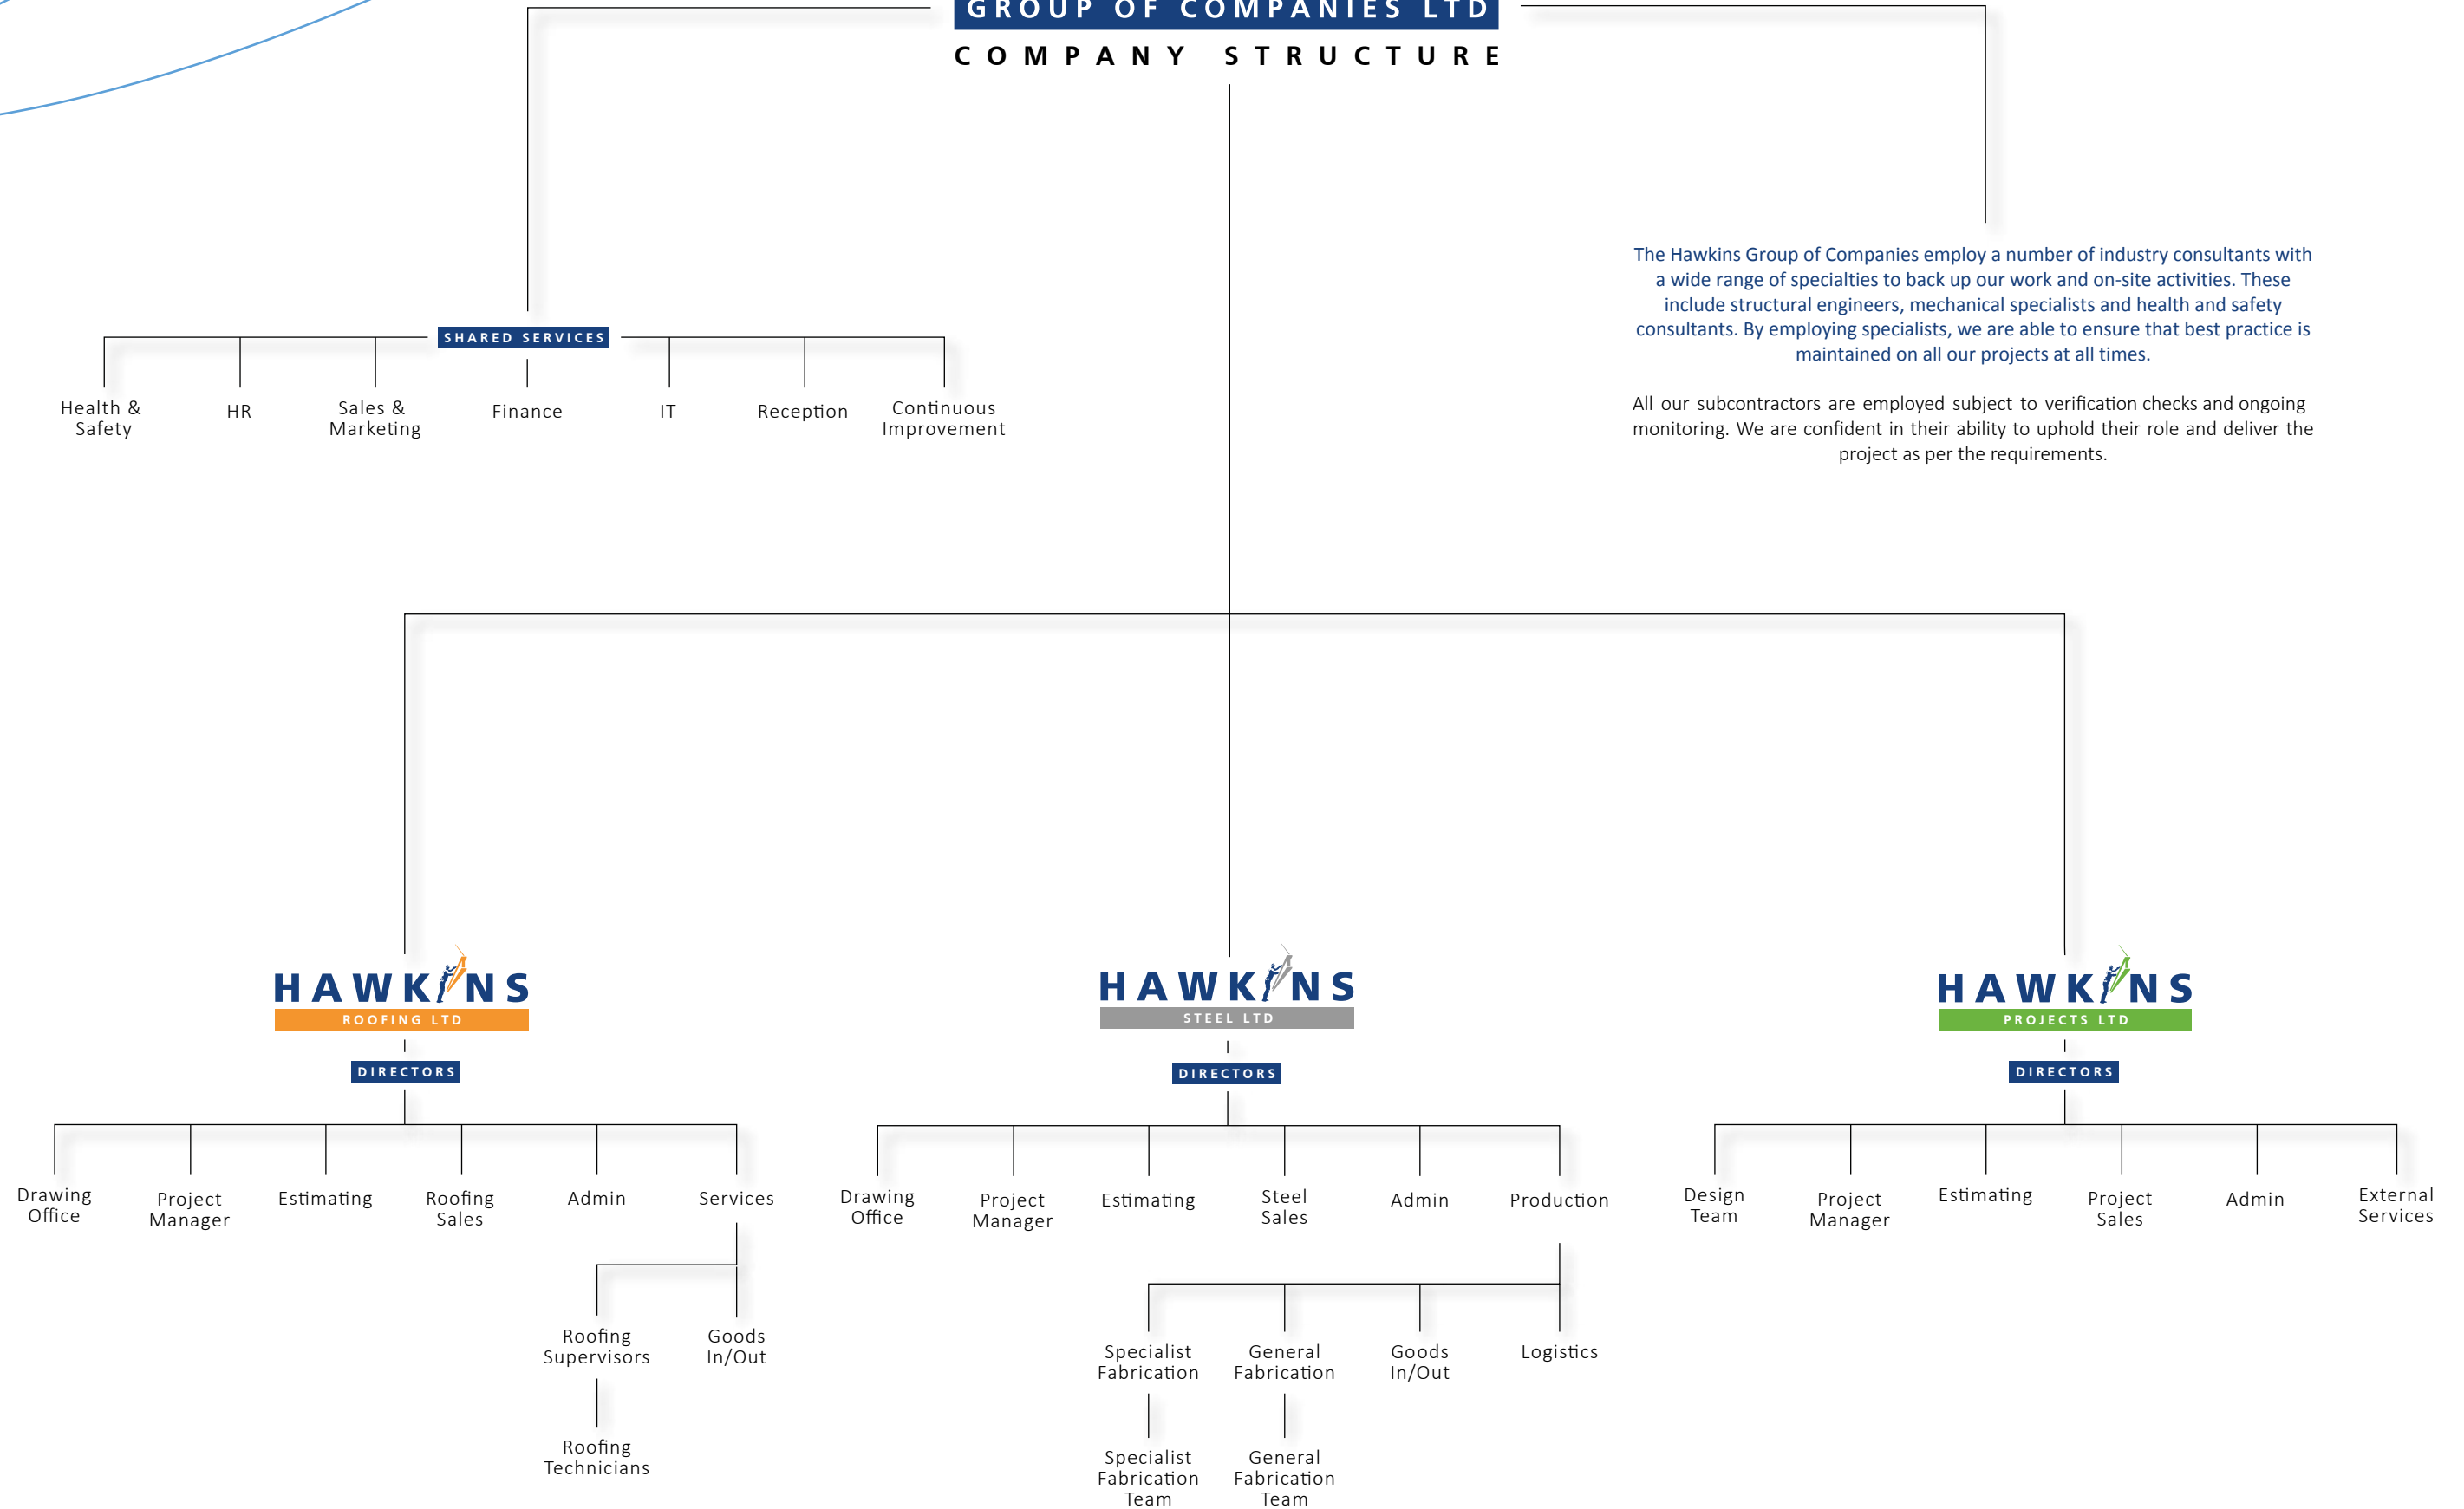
GROUP OF COMPANIES LTD

COMPANY STRUCTURE

SHARED SERVICES

Health & Safety

HR

Sales & Marketing

Finance

IT

Reception

Continuous Improvement

The Hawkins Group of Companies employ a number of industry consultants with a wide range of specialties to back up our work and on-site activities. These include structural engineers, mechanical specialists and health and safety consultants. By employing specialists, we are able to ensure that best practice is maintained on all our projects at all times.

All our subcontractors are employed subject to verification checks and ongoing monitoring. We are confident in their ability to uphold their role and deliver the project as per the requirements.

HAWKINS
ROOFING LTD

DIRECTORS

Drawing Office

Project Manager

Estimating

Roofing Sales

Admin

Services

Roofing Supervisors

Goods In/Out

Roofing Technicians

HAWKINS
STEEL LTD

DIRECTORS

Drawing Office

Project Manager

Estimating

Steel Sales

Admin

Production

Specialist Fabrication

General Fabrication

Goods In/Out

Logistics

Specialist Fabrication Team

General Fabrication Team

HAWKINS
PROJECTS LTD

DIRECTORS

Design Team

Project Manager

Estimating

Project Sales

Admin

External Services